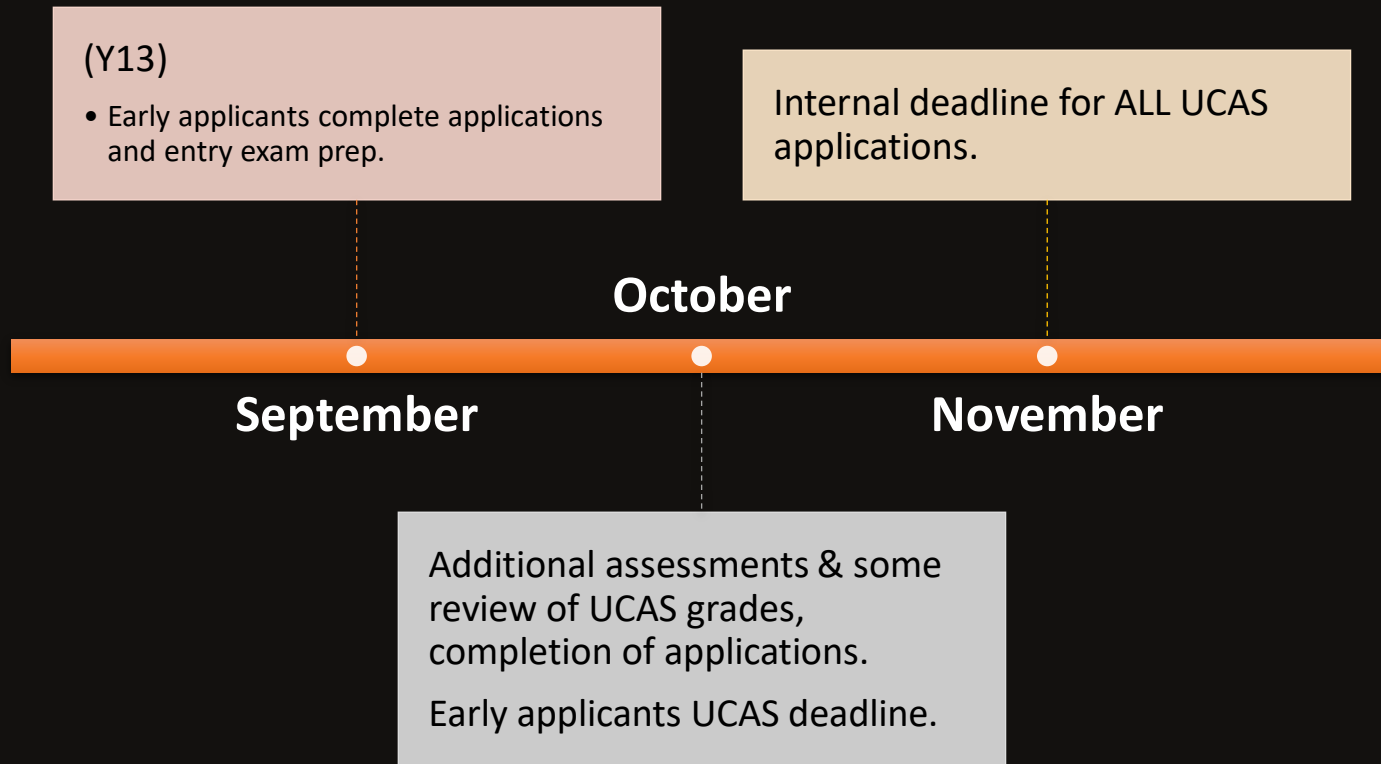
(Y13)

• Early applicants complete applications and entry exam prep.

Internal deadline for ALL UCAS applications.

October

September

November

Additional assessments & some review of UCAS grades, completion of applications.

Early applicants UCAS deadline.